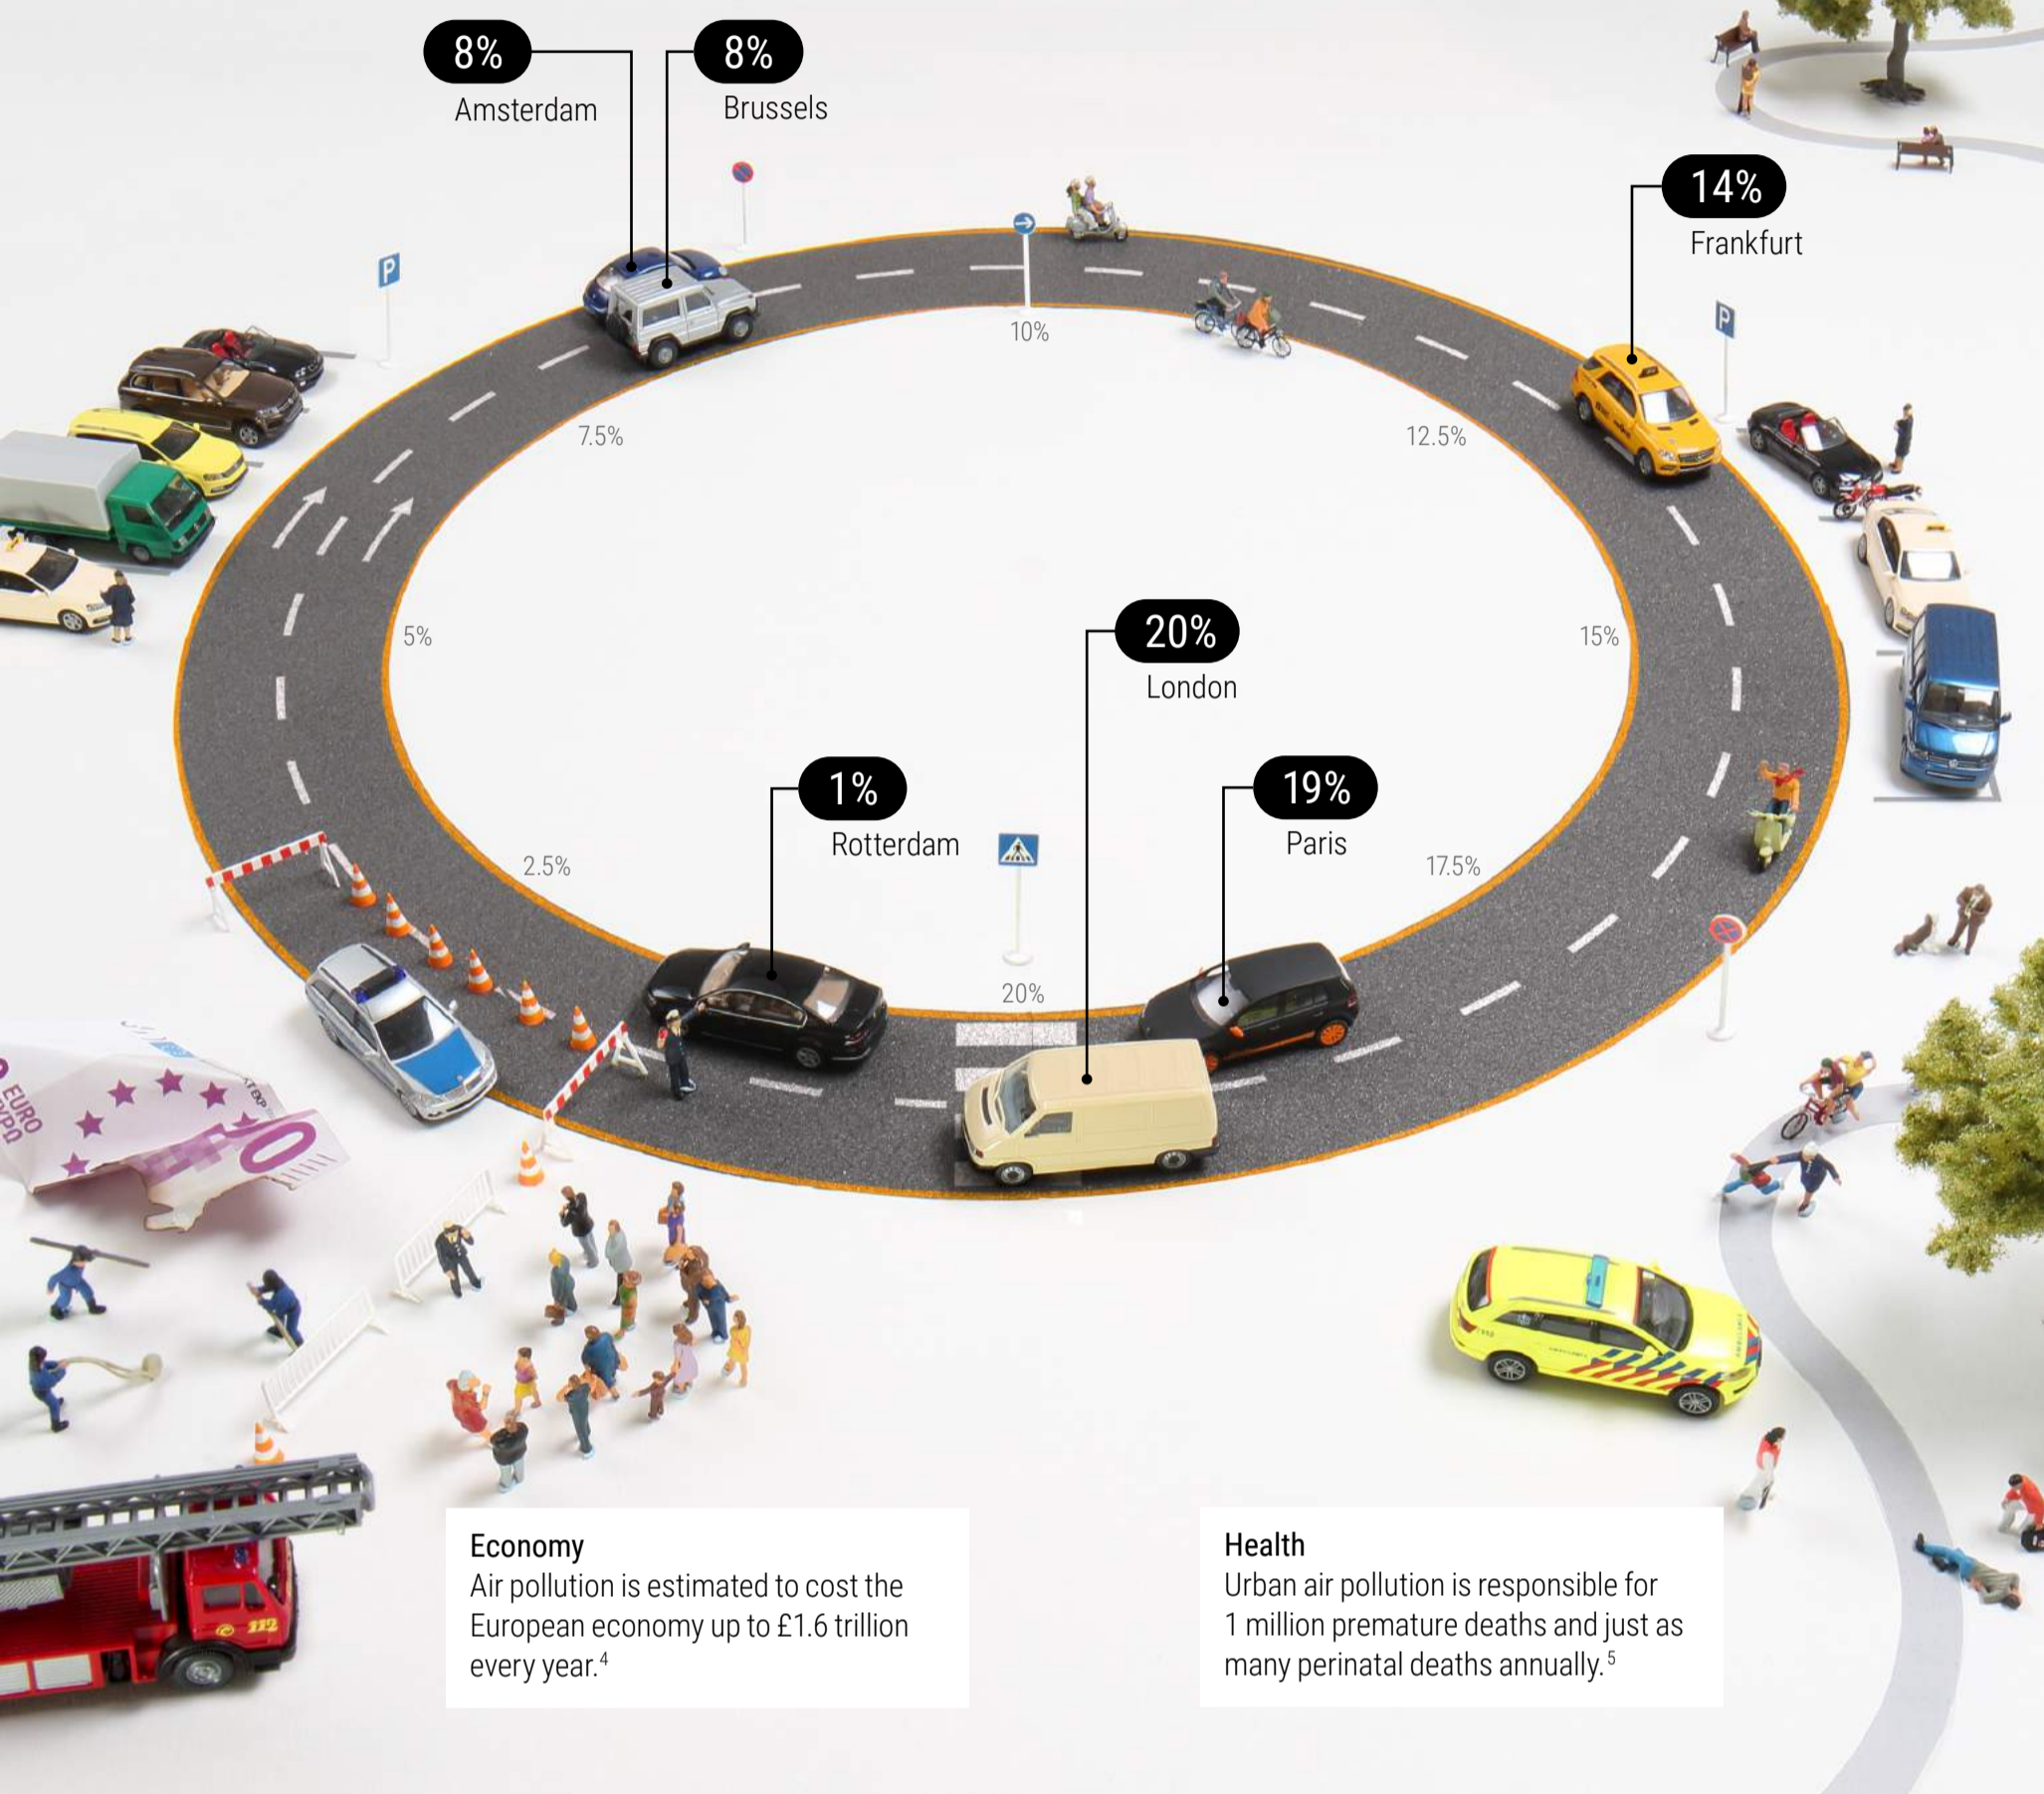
8%
Amsterdam

8%
Brussels

14%
Frankfurt

10%

7.5%

12.5%

5%

15%

20%
London

1%
Rotterdam

19%
Paris

2.5%

17.5%

20%

EURO

Economy
Air pollution is estimated to cost the European economy up to £1.6 trillion every year.$^4$

Health
Urban air pollution is responsible for 1 million premature deaths and just as many perinatal deaths annually.$^5$